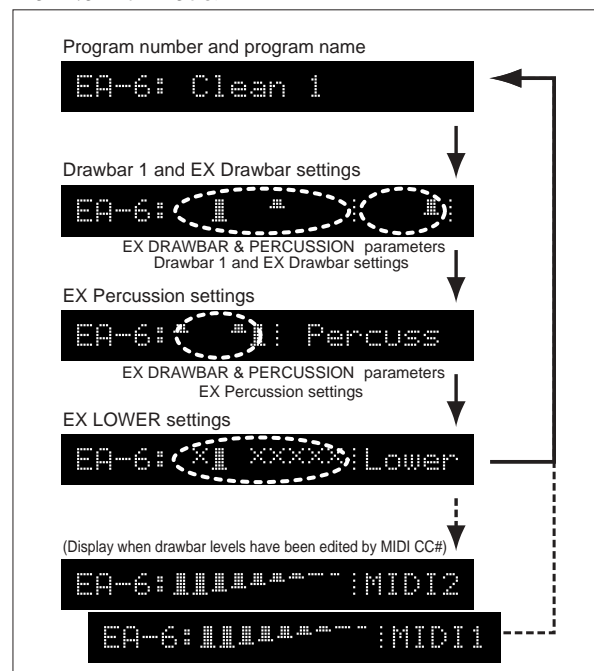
Program number and program name

EA-6: Clean 1

Drawbar 1 and EX Drawbar settings

EA-6:

EX DRAWBAR & PERCUSSION parameters
Drawbar 1 and EX Drawbar settings

EX Percussion settings

EA-6: Percuss

EX DRAWBAR & PERCUSSION parameters
EX Percussion settings

EX LOWER settings

EA-6: X XXXX :Lower

(Display when drawbar levels have been edited by MIDI CC#)

EA-6: :MIDI2

EA-6: :MIDI1